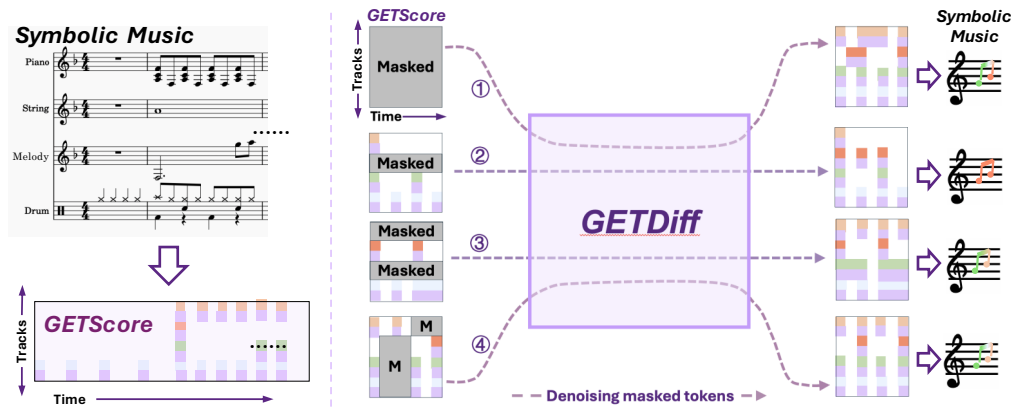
Symbolic Music

Piano

String

Melody

Drum

......

GETScore

Tracks

Time

......

GETScore

Tracks

Time

Masked

①

Masked

②

Masked

Masked

③

M

M

④

GETDiff

Denoising masked tokens

Symbolic Music